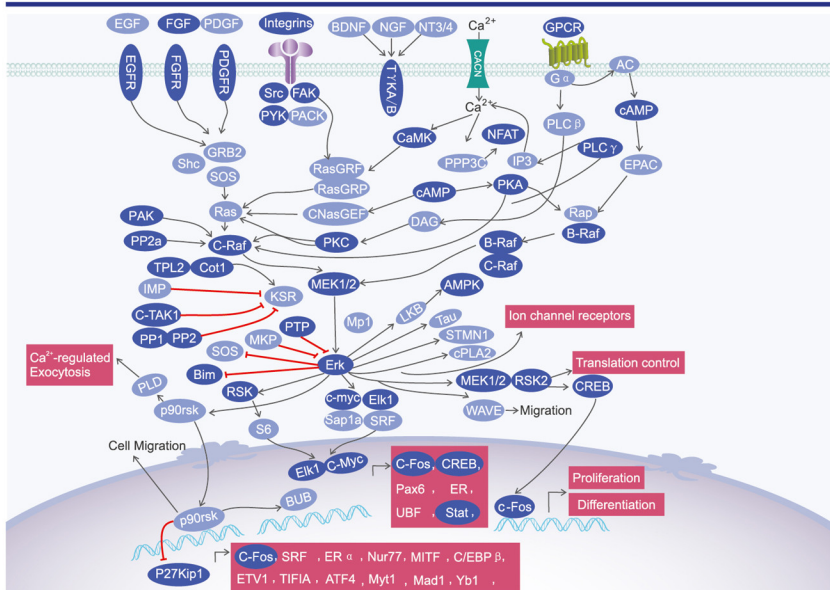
EGF
FGF
PDGF
Integrins
BDNF
NGF
NT3/4
$Ca^{2+}$
GPCR
EGFR
FGFR
PDGFR
Src
FAK
PYK
PACK
TYKA/B
CACN
G α
AC
$Ca^{2+}$
cAMP
CaMK
NFAT
PLC β
Shc
GRB2
PPP3C
IP3
PLC γ
EPAC
SOS
RasGRF
RasGRP
cAMP
PKA
Ras
CNasGEF
Rap
DAG
PAK
B-Raf
PP2a
C-Raf
PKC
B-Raf
TPL2
Cot1
C-Raf
IMP
KSR
MEK1/2
AMPK
C-TAK1
LKB
Mp1
Tau
Ion channel receptors
PP1
PP2
PTP
STMN1
MKP
cPLA2
$Ca^{2+}$-regulated Exocytosis
SOS
Erk
Translation control
Bim
MEK1/2
RSK2
PLD
RSK
CREB
c-myc
Elk1
p90rsk
WAVE
Migration
Sap1a
SRF
S6
Cell Migration
Elk1
C-Myc
C-Fos
CREB
Proliferation
Pax6
ER
c-Fos
UBF
Stat
Differentiation
p90rsk
BUB
P27Kip1
C-Fos
SRF
ER α
Nur77
MITF
C/EBP β
ETV1
TIFIA
ATF4
Myt1
Mad1
Yb1